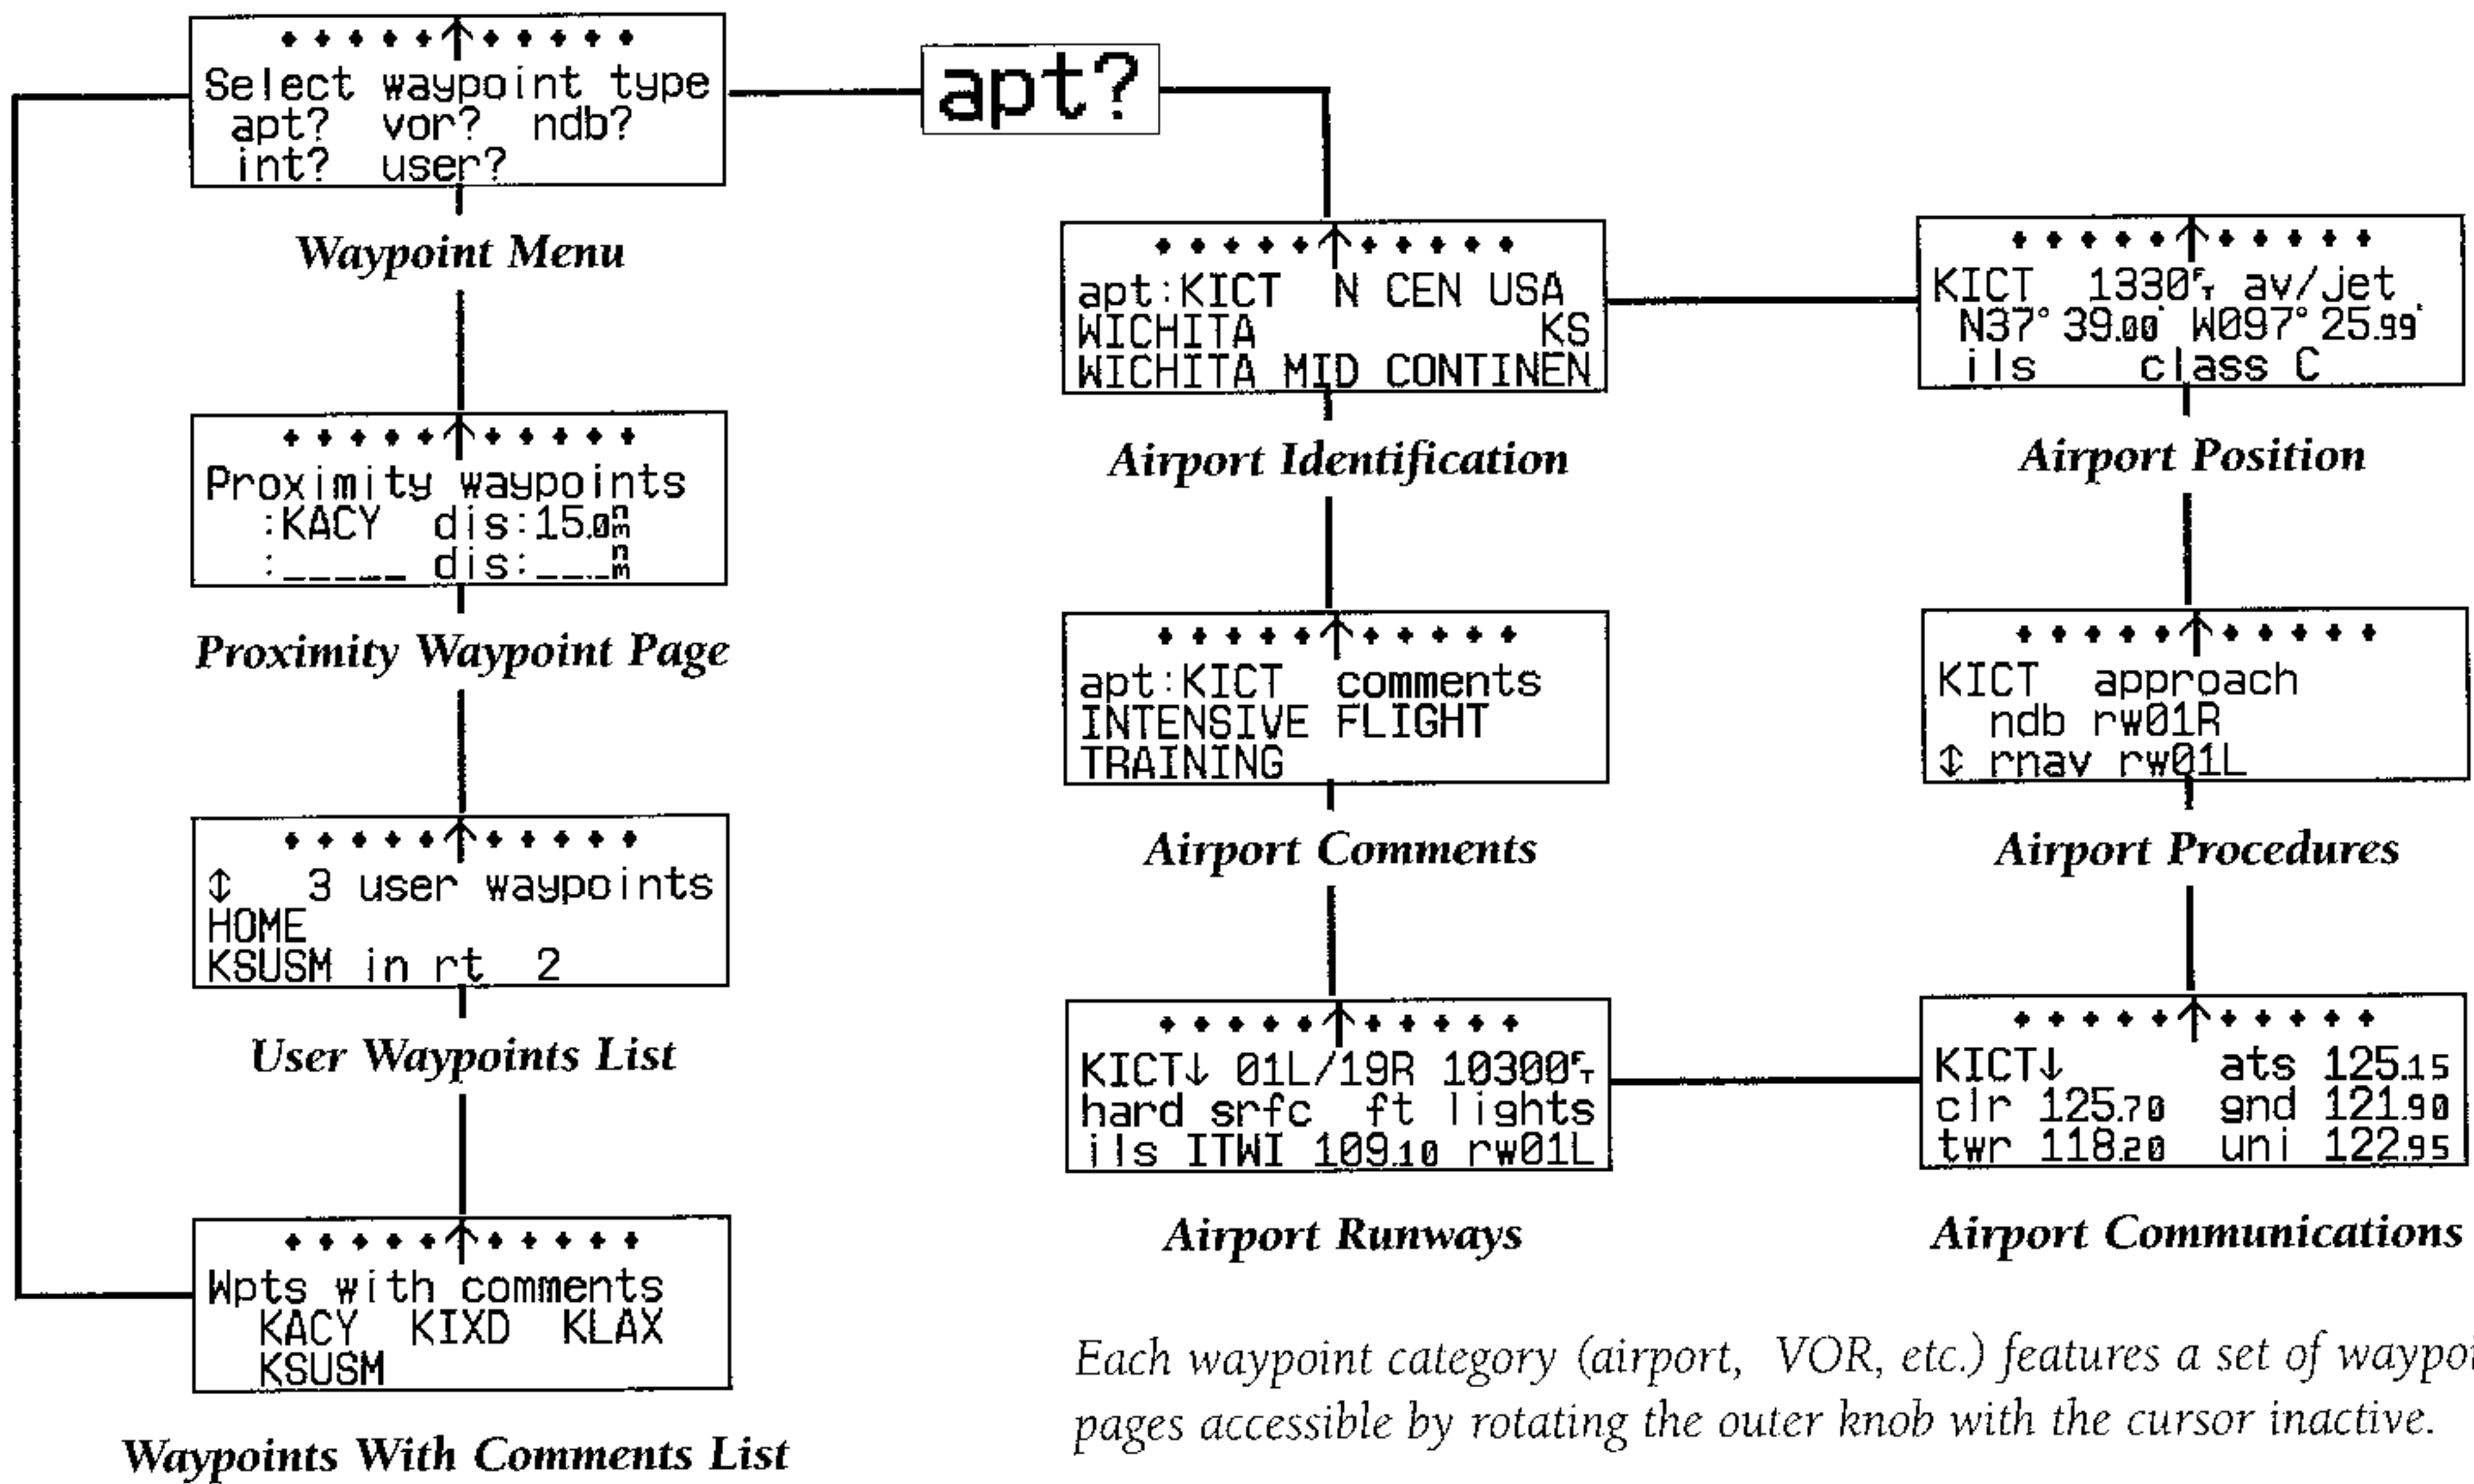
Select waypoint type
apt? vor? ndb?
int? user?

Waypoint Menu

apt?

apt:KICT N CEN USA
WICHITA KS
WICHITA MID CONTINEN

Airport Identification

KICT 1330$^{ft}$ av/jet
N37° 39.00' W097° 25.99'
ils class C

Airport Position

Proximity waypoints
:KACY dis:15.0$^{nm}$
:_____ dis:___$^{nm}$

Proximity Waypoint Page

apt:KICT comments
INTENSIVE FLIGHT
TRAINING

Airport Comments

KICT approach
ndb rw01R
⇕ rnav rw01L

Airport Procedures

⇕ 3 user waypoints
HOME
KSUSM in rt 2

User Waypoints List

KICT↓ 01L/19R 10300$^{ft}$
hard srfc ft lights
ils ITWI 109.10 rw01L

Airport Runways

KICT↓ ats 125.15
clr 125.70 gnd 121.90
twr 118.20 uni 122.95

Airport Communications

Wpts with comments
KACY KIXD KLAX
KSUSM

Waypoints With Comments List

Each waypoint category (airport, VOR, etc.) features a set of waypoi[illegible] pages accessible by rotating the outer knob with the cursor inactive.